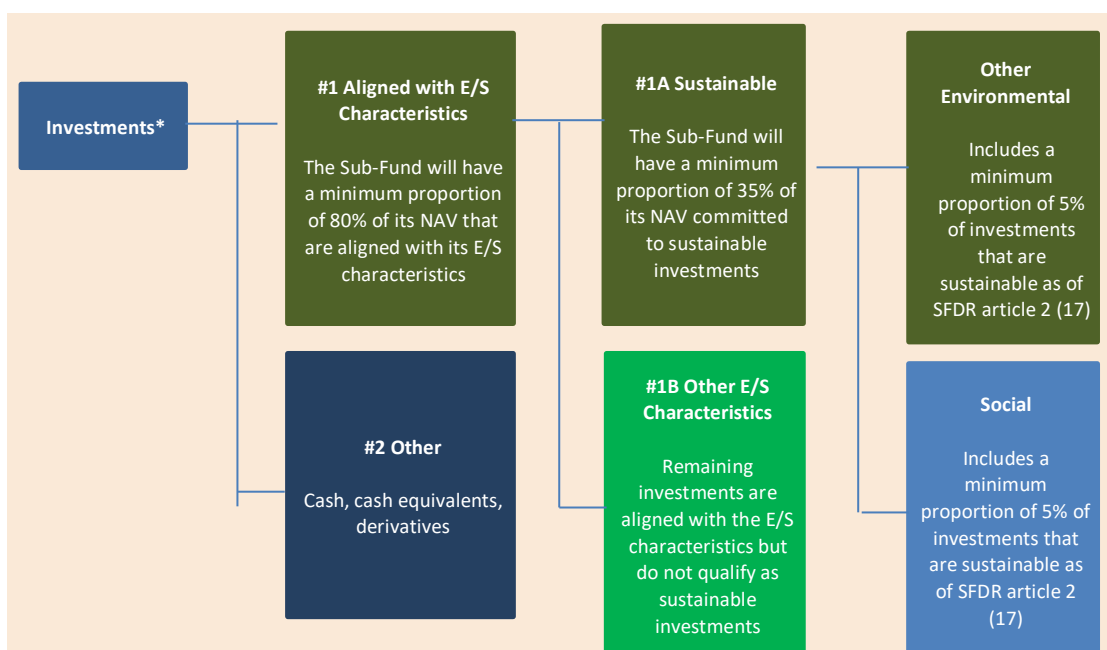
Investments*

#1 Aligned with E/S Characteristics

The Sub-Fund will have a minimum proportion of 80% of its NAV that are aligned with its E/S characteristics

#2 Other

Cash, cash equivalents, derivatives

#1A Sustainable

The Sub-Fund will have a minimum proportion of 35% of its NAV committed to sustainable investments

#1B Other E/S Characteristics

Remaining investments are aligned with the E/S characteristics but do not qualify as sustainable investments

Other Environmental

Includes a minimum proportion of 5% of investments that are sustainable as of SFDR article 2 (17)

Social

Includes a minimum proportion of 5% of investments that are sustainable as of SFDR article 2 (17)